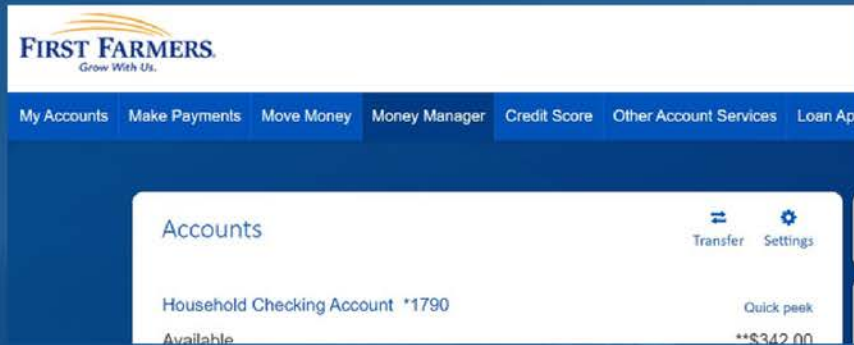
FIRST FARMERS
Grow With Us.

My Accounts | Make Payments | Move Money | Money Manager | Credit Score | Other Account Services | Loan Ap

Accounts

Transfer Settings

Household Checking Account *1790

Quick peek

Available

**$342.00